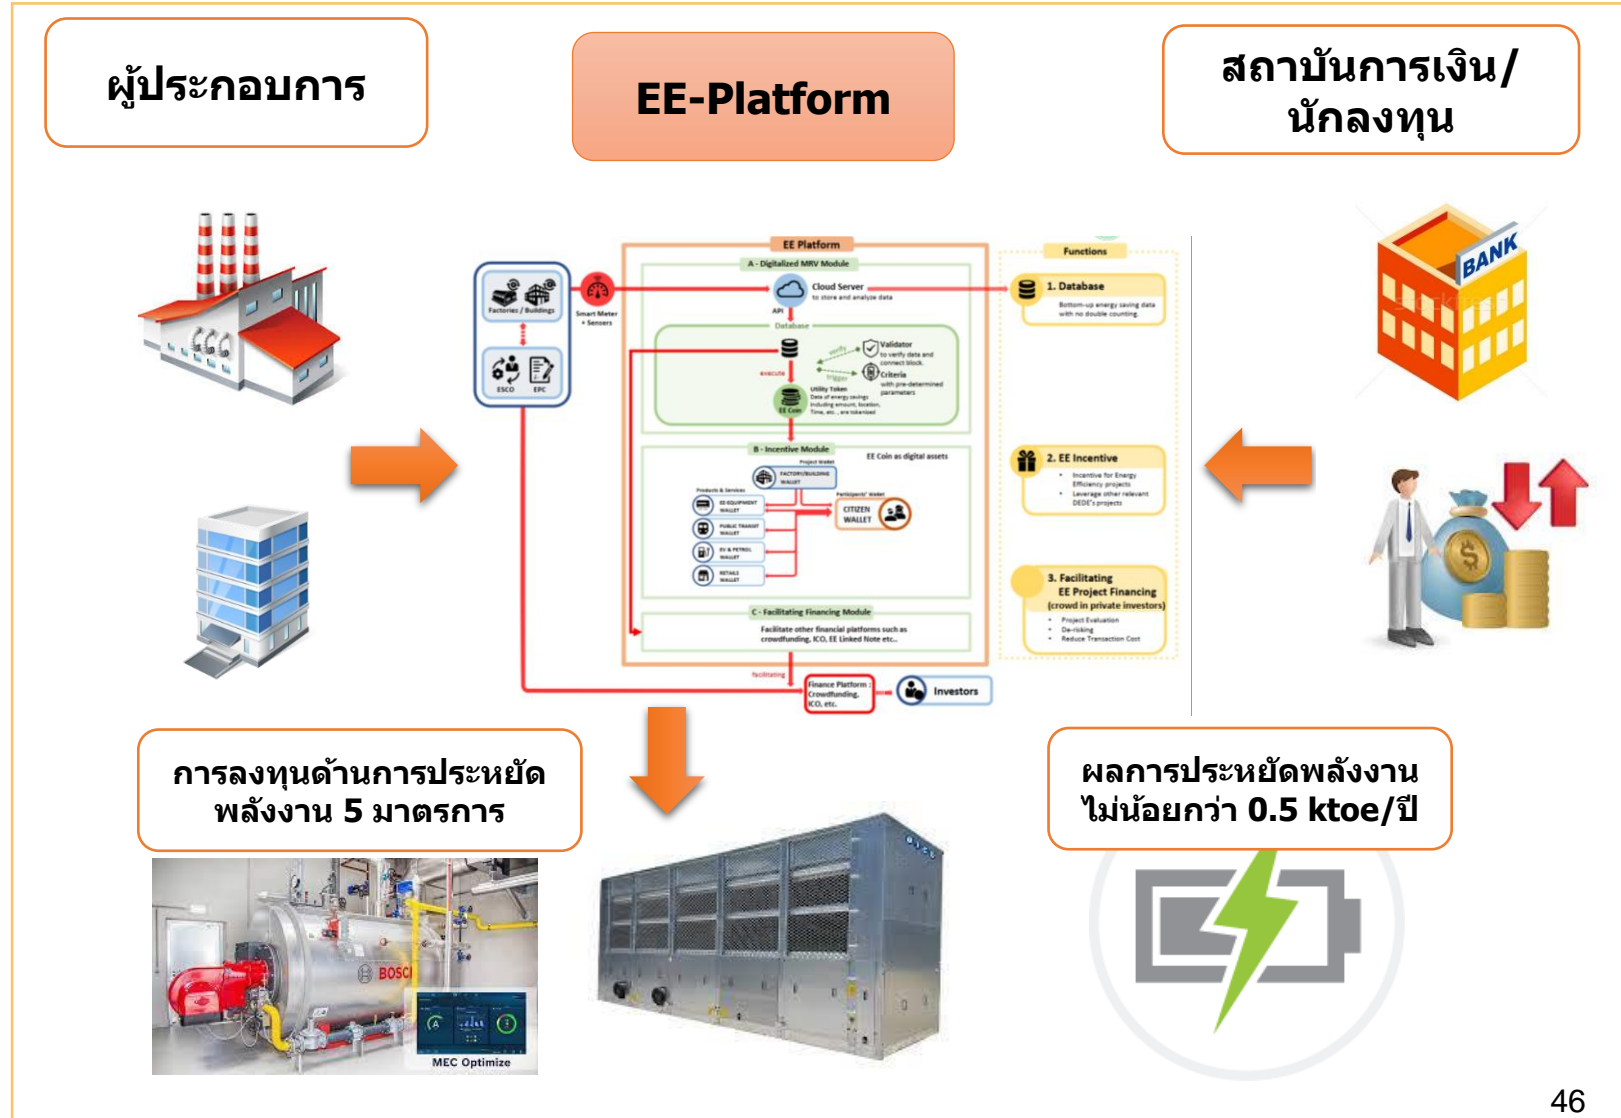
ผู้ประกอบการ

EE-Platform

สถาบันการเงิน/นักลงทุน

EE Platform

A - Digitalized MRV Module

Factories / Buildings

Smart Meter + Sensors

ESCO

EPC

Cloud Server
to store and analyze data

API

Database

Validator
to verify data and connect block

Criteria
with pre-determined parameters

verify

trigger

execute

Utility Token
Data of energy savings including amount, location, Time, etc., are tokenized

EE Coin

B - Incentive Module

EE Coin as digital assets

Project Wallet

FACTORY/BUILDING WALLET

Products & Services

EE EQUIPMENT WALLET

PUBLIC TRANSIT WALLET

EV & PETROL WALLET

RETAILS WALLET

Participants' Wallet

CITIZEN WALLET

C - Facilitating Financing Module

Facilitate other financial platforms such as crowdfunding, ICO, EE Linked Note etc..

facilitating

Finance Platform
Crowdfunding, ICO, etc.

Investors

Functions

1. Database
Bottom-up energy saving data with no double counting

2. EE Incentive
• Incentive for Energy Efficiency projects
• Leverage other relevant DEDE's projects

3. Facilitating
EE Project Financing
(crowd in private investors)
• Project Evaluation
• De-risking
• Reduce Transaction Cost

BANK

การลงทุนด้านการประหยัดพลังงาน 5 มาตรการ

ผลการประหยัดพลังงานไม่น้อยกว่า 0.5 ktoe/ปี

BOSCH

MEC Optimize

46